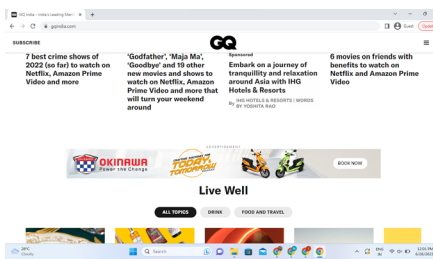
GQ India - India's Leading Men's ×  +

gqindia.com

Guest  Update

SUBSCRIBE

GQ

7 best crime shows of 2022 (so far) to watch on Netflix, Amazon Prime Video and more

'Godfather', 'Maja Ma', 'Goodbye' and 19 other new movies and shows to watch on Netflix, Amazon Prime Video and more that will turn your weekend around

Sponsored

Embark on a journey of tranquillity and relaxation around Asia with IHG Hotels & Resorts

By IHG HOTELS & RESORTS | WORDS BY YOSHITA RAO

6 movies on friends with benefits to watch on Netflix and Amazon Prime Video

ADVERTISEMENT

OKINAWA Power the Change

TODAY TOMORROW

BOOK NOW

Live Well

ALL TOPICS  DRINK  FOOD AND TRAVEL

28°C Cloudy

Search

ENG IN

12:55 PM 6/28/2022